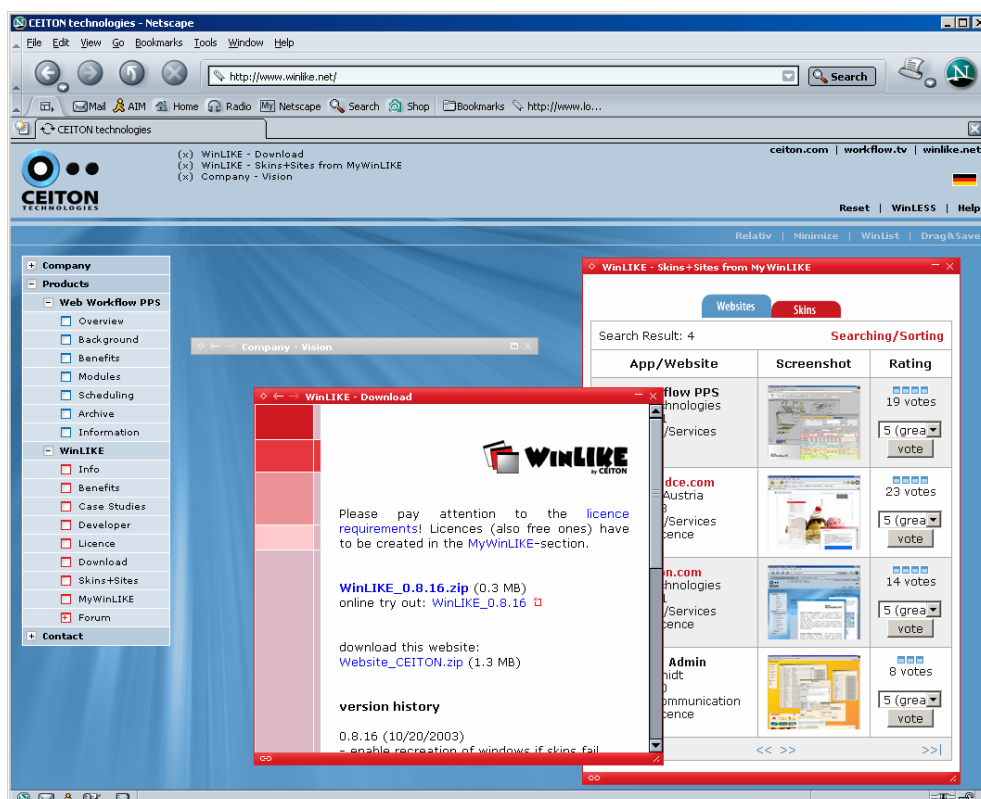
CEITON technologies - Netscape

File Edit View Go Bookmarks Tools Window Help

http://www.winlike.net/

Search

Mail AIM Home Radio Netscape Search Shop Bookmarks http://www.lo...

CEITON technologies

CEITON TECHNOLOGIES

(x) WinLIKE - Download
(x) WinLIKE - Skins+Sites from MyWinLIKE
(x) Company - Vision

ceiton.com | workflow.tv | winlike.net

Reset | WinLESS | Help

Relativ | Minimize | WinList | Drag&Save

Company
Products
Web Workflow PPS
Overview
Background
Benefits
Modules
Scheduling
Archive
Information
WinLIKE
Info
Benefits
Case Studies
Developer
Licence
Download
Skins+Sites
MyWinLIKE
Forum
Contact

Company - Vision

WinLIKE - Download

WinLIKE by CEITON

Please pay attention to the licence requirements! Licences (also free ones) have to be created in the MyWinLIKE-section.

WinLIKE_0.8.16.zip (0.3 MB)
online try out: WinLIKE_0.8.16

download this website:
Website_CEITON.zip (1.3 MB)

version history

0.8.16 (10/20/2003)
- enable recreation of windows if skins fail

WinLIKE - Skins+Sites from MyWinLIKE

Websites Skins

Search Result: 4 Searching/Sorting

| App/Website | Screenshot | Rating |
|---|---|---|
| flow PPS hnologies /Services | | 19 votes 5 (grea vote |
| dce.com Austria /Services cence | | 23 votes 5 (grea vote |
| n.com hnologies /Services cence | | 14 votes 5 (grea vote |
| Admin nidt ommunication cence | | 8 votes 5 (grea vote |

<< >> >>|